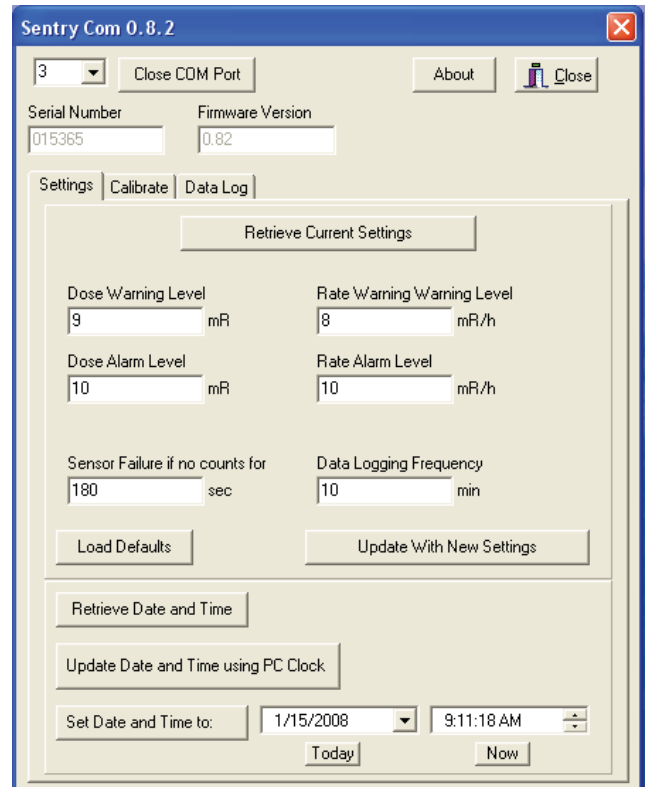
Sentry Com 0.8.2

3

Close COM Port

About

Close

Serial Number
015365

Firmware Version
0.82

Settings | Calibrate | Data Log

Retrieve Current Settings

Dose Warning Level
9 mR

Rate Warning Warning Level
8 mR/h

Dose Alarm Level
10 mR

Rate Alarm Level
10 mR/h

Sensor Failure if no counts for
180 sec

Data Logging Frequency
10 min

Load Defaults

Update With New Settings

Retrieve Date and Time

Update Date and Time using PC Clock

Set Date and Time to:

1/15/2008

9:11:18 AM

Today

Now